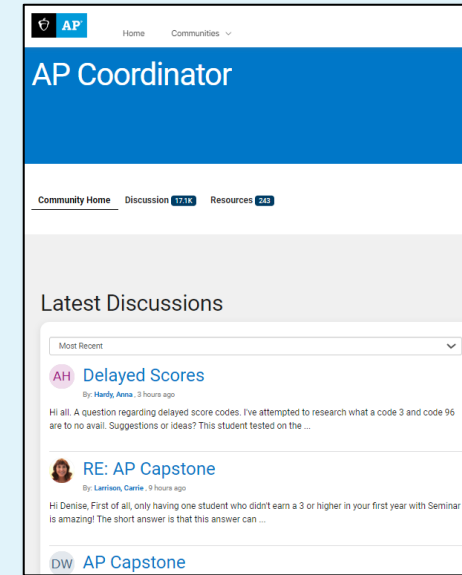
AP

Home Communities

AP Coordinator

Community Home Discussion 17.1K Resources 243

Latest Discussions

Most Recent

AH Delayed Scores

By: Hardy, Anna , 3 hours ago

Hi all. A question regarding delayed score codes. I've attempted to research what a code 3 and code 96 are to no avail. Suggestions or ideas? This student tested on the ...

RE: AP Capstone

By: Larrison, Carrie , 9 hours ago

Hi Denise, First of all, only having one student who didn't earn a 3 or higher in your first year with Seminar is amazing! The short answer is that this answer can ...

DW AP Capstone